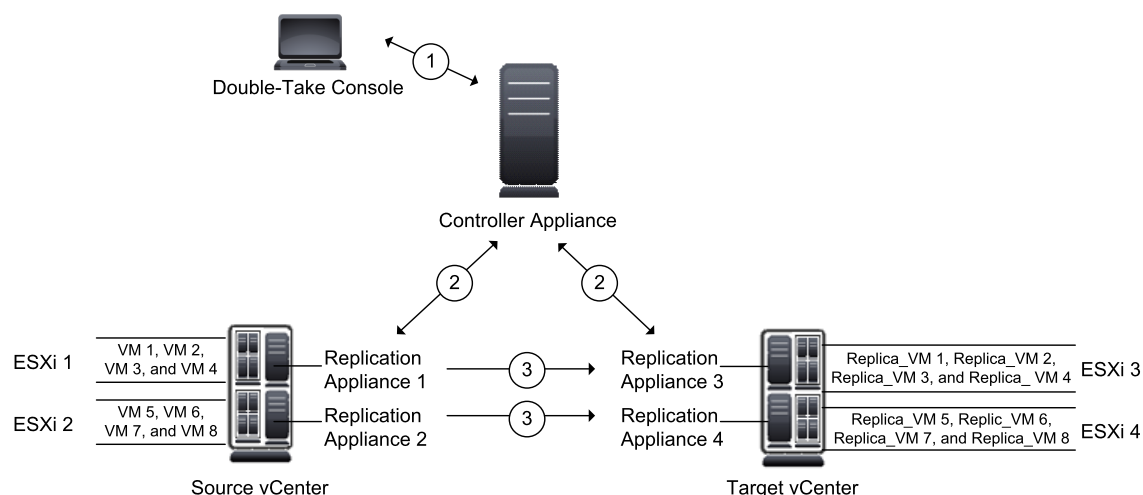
1
Double-Take Console
Controller Appliance
2
2
ESXi 1
VM 1, VM 2, VM 3, and VM 4
ESXi 2
VM 5, VM 6, VM 7, and VM 8
Replication Appliance 1
Replication Appliance 2
3
3
Replication Appliance 3
Replication Appliance 4
Replica_VM 1, Replica_VM 2, Replica_VM 3, and Replica_ VM 4
ESXi 3
Replica_VM 5, Replic_VM 6, Replica_VM 7, and Replica_VM 8
ESXi 4
Source vCenter
Target vCenter